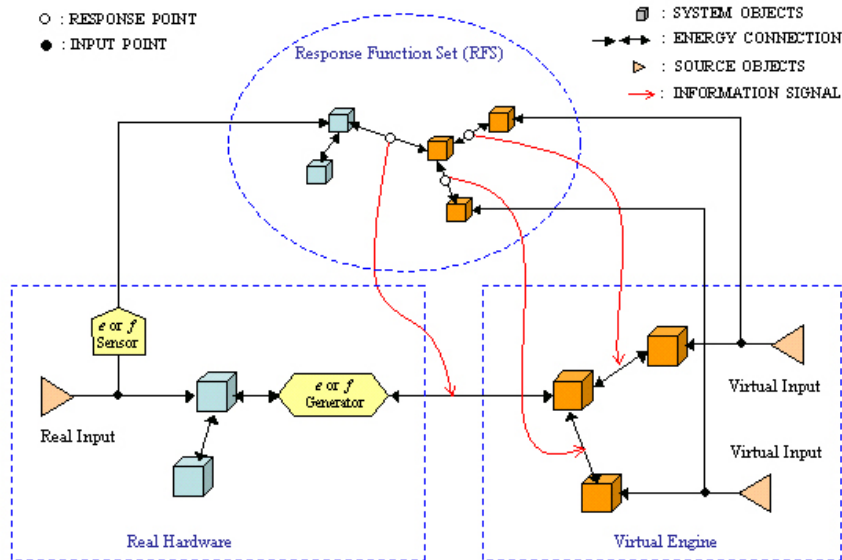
○ : RESPONSE POINT
● : INPUT POINT

: SYSTEM OBJECTS
: ENERGY CONNECTION
: SOURCE OBJECTS
: INFORMATION SIGNAL

Response Function Set (RFS)

$e$ or $f$ Sensor

$e$ or $f$ Generator

Real Input

Virtual Input

Virtual Input

Real Hardware

Virtual Engine